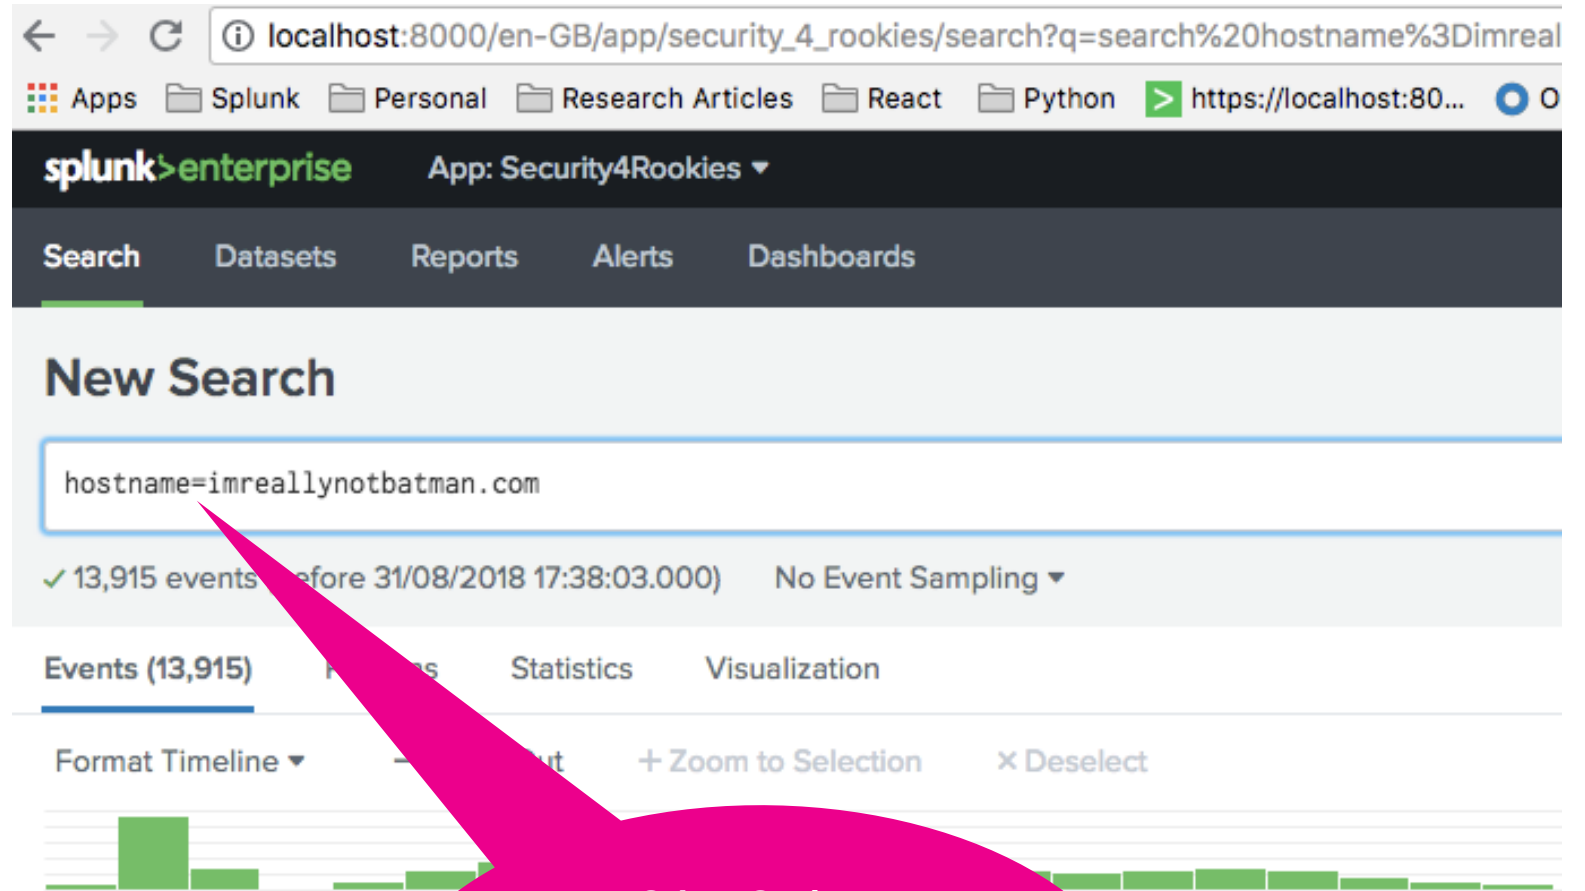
localhost:8000/en-GB/app/security_4_rookies/search?q=search%20hostname%3Dimreal

Apps Splunk Personal Research Articles React Python https://localhost:80... O

splunk>enterprise App: Security4Rookies

Search Datasets Reports Alerts Dashboards

New Search

hostname=imreallynotbatman.com

✓ 13,915 events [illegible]efore 31/08/2018 17:38:03.000) No Event Sampling

Events (13,915) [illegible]s Statistics Visualization

Format Timeline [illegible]ut + Zoom to Selection × Deselect